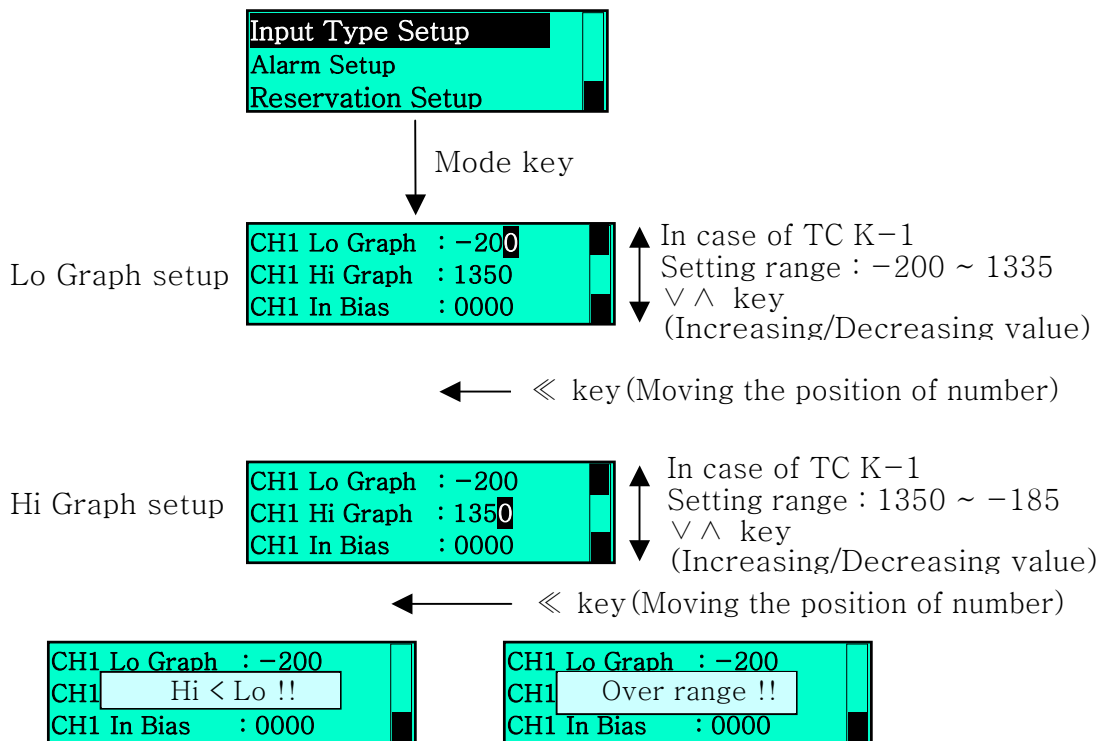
Input Type Setup
Alarm Setup
Reservation Setup

Mode key

Lo Graph setup

CH1 Lo Graph : −200
CH1 Hi Graph : 1350
CH1 In Bias : 0000

In case of TC K−1
Setting range : −200 ~ 1335
∨ ∧ key
(Increasing/Decreasing value)

≪ key (Moving the position of number)

Hi Graph setup

CH1 Lo Graph : −200
CH1 Hi Graph : 1350
CH1 In Bias : 0000

In case of TC K−1
Setting range : 1350 ~ −185
∨ ∧ key
(Increasing/Decreasing value)

≪ key (Moving the position of number)

CH1 Lo Graph : −200
CH1 Hi < Lo !!
CH1 In Bias : 0000

CH1 Lo Graph : −200
CH1 Over range !!
CH1 In Bias : 0000